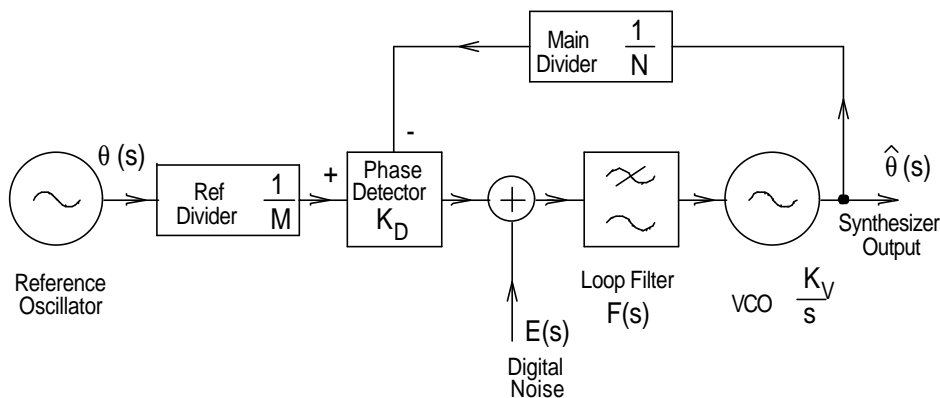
Main Divider $\frac{1}{N}$

$\theta$ (s)

Ref Divider $\frac{1}{M}$

+

-

Phase Detector $K_D$

$\hat{\theta}$ (s)

Synthesizer Output

Reference Oscillator

Loop Filter F(s)

VCO $\frac{K_V}{s}$

E(s)

Digital Noise